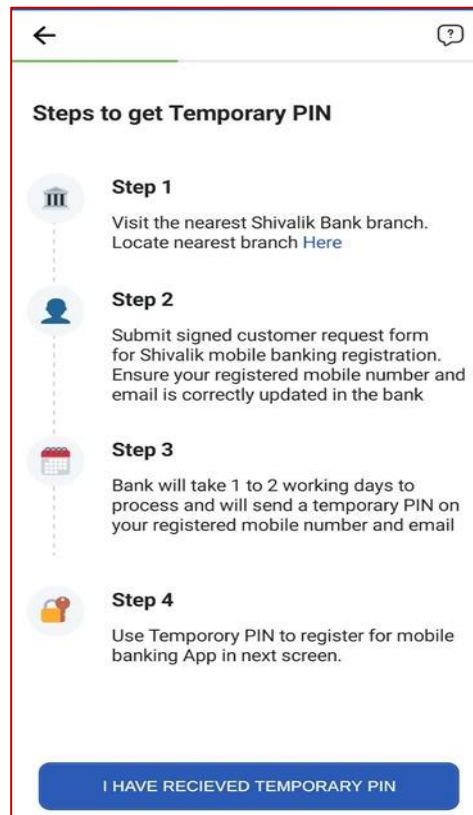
Steps to get Temporary PIN

Step 1

Visit the nearest Shivalik Bank branch. Locate nearest branch Here

Step 2

Submit signed customer request form for Shivalik mobile banking registration. Ensure your registered mobile number and email is correctly updated in the bank

Step 3

Bank will take 1 to 2 working days to process and will send a temporary PIN on your registered mobile number and email

Step 4

Use Temporory PIN to register for mobile banking App in next screen.

I HAVE RECIEVED TEMPORARY PIN